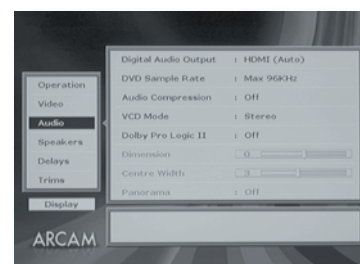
Operation
Video
Audio
Speakers
Delays
Trims

Display

ARCAM

Digital Audio Output : HDMI (Auto)
DVD Sample Rate : Max 96KHz
Audio Compression : Off
VCD Mode : Stereo
Dolby Pro Logic II : Off
Dimension 0
Centre Width 3
Panorama : Off